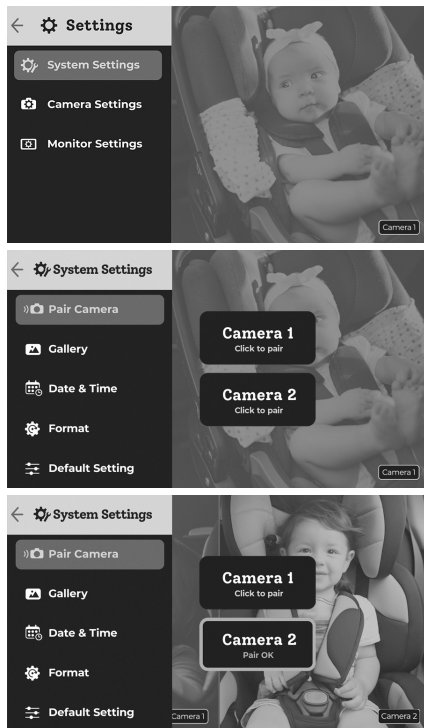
Settings

System Settings

Camera Settings

Monitor Settings

Camera 1

System Settings

Pair Camera

Gallery

Date & Time

Format

Default Setting

Camera 1
Click to pair

Camera 2
Click to pair

Camera 1

System Settings

Pair Camera

Gallery

Date & Time

Format

Default Setting

Camera 1
Click to pair

Camera 2
Pair OK

Camera 1

Camera 2